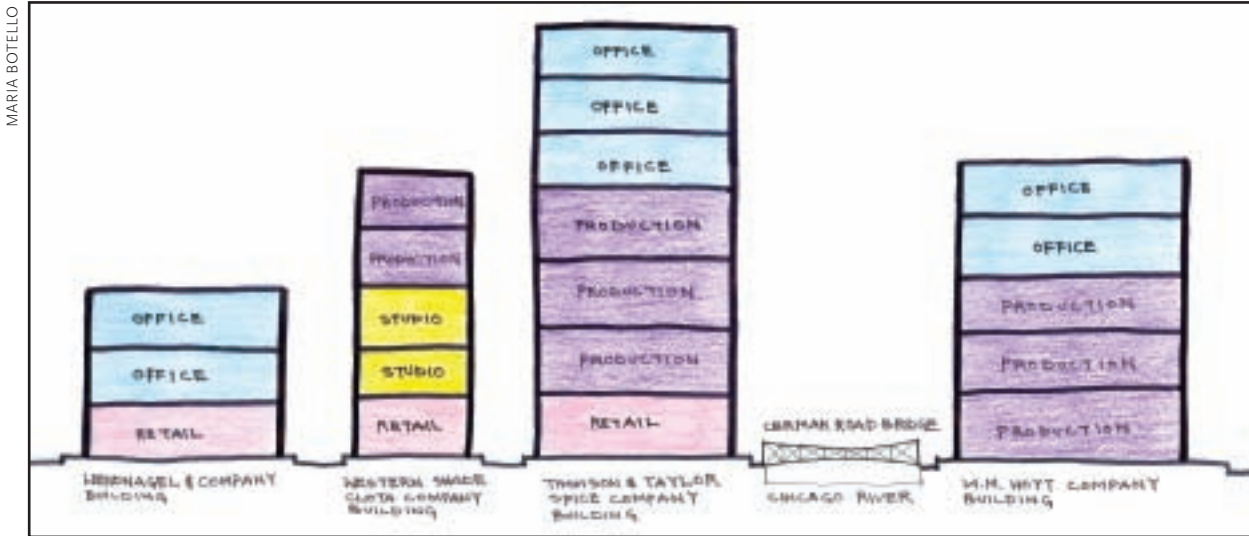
MARIA BOTELLO

OFFICE
OFFICE
RETAIL
HEIDNAGEL & COMPANY BUILDING

PRODUCTION
PRODUCTION
STUDIO
STUDIO
RETAIL
WESTERN SHADE CLOTH COMPANY BUILDING

OFFICE
OFFICE
OFFICE
PRODUCTION
PRODUCTION
PRODUCTION
RETAIL
THOMSON & TAYLOR SPICE COMPANY BUILDING

CERMAK ROAD BRIDGE
CHICAGO RIVER

OFFICE
OFFICE
PRODUCTION
PRODUCTION
PRODUCTION
W.M. HOYT COMPANY BUILDING